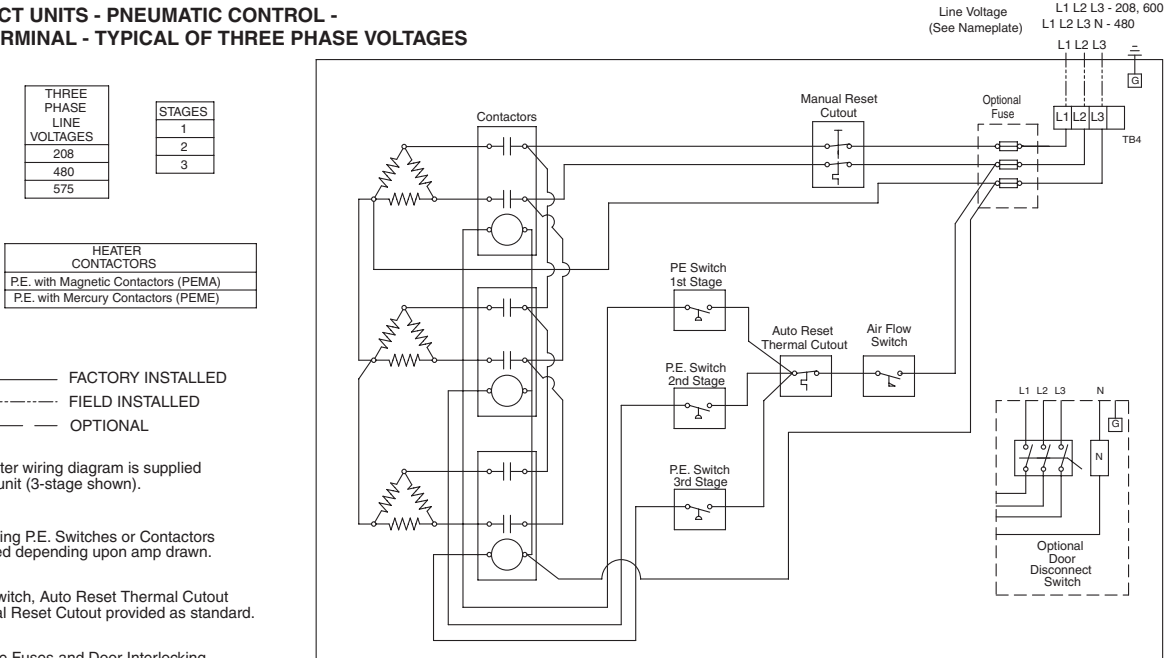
CT UNITS - PNEUMATIC CONTROL -
RMINAL - TYPICAL OF THREE PHASE VOLTAGES

Line Voltage
(See Nameplate)

L1 L2 L3 - 208, 600
L1 L2 L3 N - 480

L1 L2 L3

G

| THREE PHASE LINE VOLTAGES |
|---|
| 208 |
| 480 |
| 575 |

| STAGES |
|---|
| 1 |
| 2 |
| 3 |

| HEATER CONTACTORS |
|---|
| P.E. with Magnetic Contactors (PEMA) |
| P.E. with Mercury Contactors (PEME) |

FACTORY INSTALLED
FIELD INSTALLED
OPTIONAL

ter wiring diagram is supplied unit (3-stage shown).

ing P.E. Switches or Contactors ed depending upon amp drawn.

witch, Auto Reset Thermal Cutout al Reset Cutout provided as standard.

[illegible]

Contactors

Manual Reset Cutout

Optional Fuse

L1 L2 L3

TB4

PE Switch 1st Stage

Auto Reset Thermal Cutout

Air Flow Switch

P.E. Switch 2nd Stage

P.E. Switch 3rd Stage

L1 L2 L3 N

G

N

Optional Door Disconnect Switch